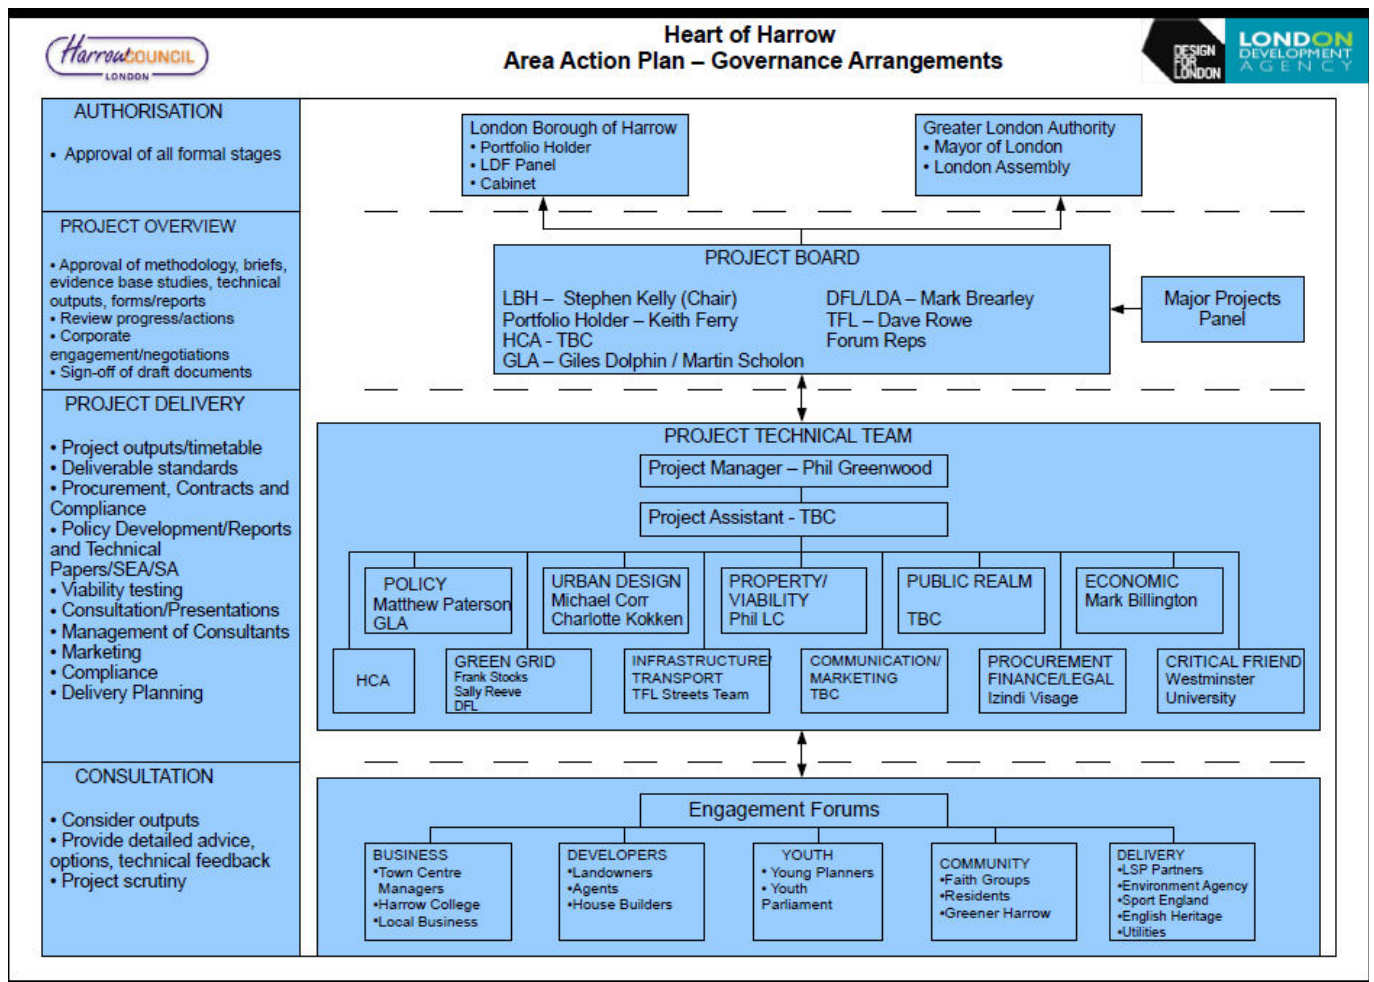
Harrow COUNCIL LONDON

Heart of Harrow
Area Action Plan – Governance Arrangements

DESIGN FOR LONDON

LONDON DEVELOPMENT AGENCY

AUTHORISATION

• Approval of all formal stages

PROJECT OVERVIEW

• Approval of methodology, briefs, evidence base studies, technical outputs, forms/reports
• Review progress/actions
• Corporate engagement/negotiations
• Sign-off of draft documents

PROJECT DELIVERY

• Project outputs/timetable
• Deliverable standards
• Procurement, Contracts and Compliance
• Policy Development/Reports and Technical Papers/SEA/SA
• Viability testing
• Consultation/Presentations
• Management of Consultants
• Marketing
• Compliance
• Delivery Planning

CONSULTATION

• Consider outputs
• Provide detailed advice, options, technical feedback
• Project scrutiny

London Borough of Harrow
• Portfolio Holder
• LDF Panel
• Cabinet

Greater London Authority
• Mayor of London
• London Assembly

PROJECT BOARD

LBH – Stephen Kelly (Chair)
Portfolio Holder – Keith Ferry
HCA - TBC
GLA – Giles Dolphin / Martin Scholon

DFL/LDA – Mark Brearley
TFL – Dave Rowe
Forum Reps

Major Projects Panel

PROJECT TECHNICAL TEAM

Project Manager – Phil Greenwood

Project Assistant - TBC

POLICY
Matthew Paterson
GLA

URBAN DESIGN
Michael Corr
Charlotte Kokken

PROPERTY/ VIABILITY
Phil LC

PUBLIC REALM
TBC

ECONOMIC
Mark Billington

HCA

GREEN GRID
Frank Stocks
Sally Reeve
DFL

INFRASTRUCTURE/ TRANSPORT
TFL Streets Team

COMMUNICATION/ MARKETING
TBC

PROCUREMENT FINANCE/LEGAL
Izindi Visage

CRITICAL FRIEND
Westminster University

Engagement Forums

BUSINESS
•Town Centre Managers
•Harrow College
•Local Business

DEVELOPERS
•Landowners
•Agents
•House Builders

YOUTH
• Young Planners
• Youth Parliament

COMMUNITY
•Faith Groups
•Residents
•Greener Harrow

DELIVERY
•LSP Partners
•Environment Agency
•Sport England
•English Heritage
•Utilities